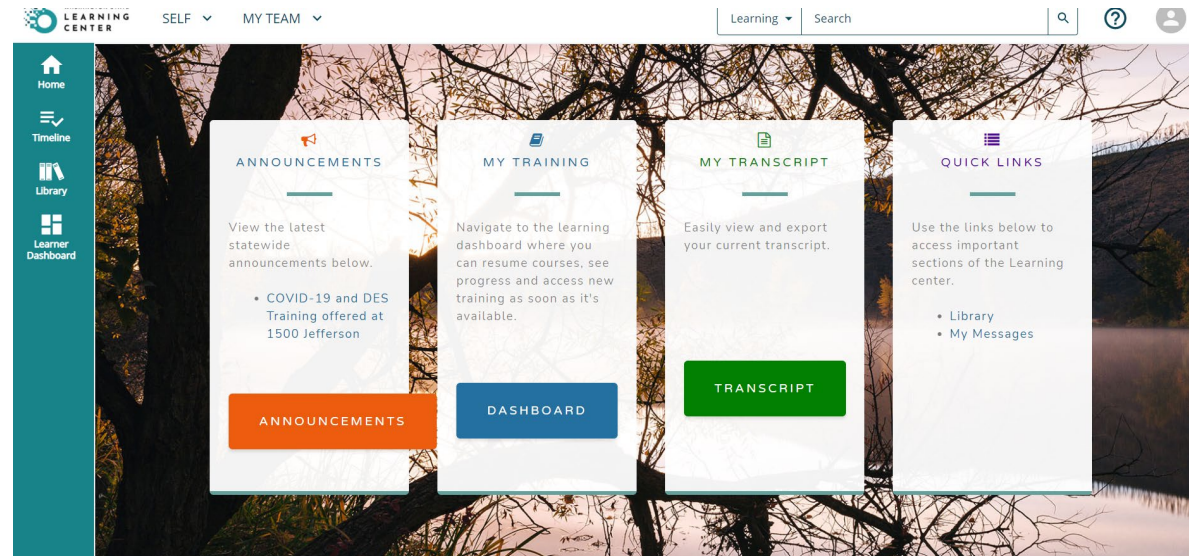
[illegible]
LEARNING CENTER

SELF

MY TEAM

Learning

Search

Home

Timeline

Library

Learner Dashboard

ANNOUNCEMENTS

View the latest statewide announcements below.

• COVID-19 and DES Training offered at 1500 Jefferson

ANNOUNCEMENTS

MY TRAINING

Navigate to the learning dashboard where you can resume courses, see progress and access new training as soon as it's available.

DASHBOARD

MY TRANSCRIPT

Easily view and export your current transcript.

TRANSCRIPT

QUICK LINKS

Use the links below to access important sections of the Learning center.

• Library
• My Messages